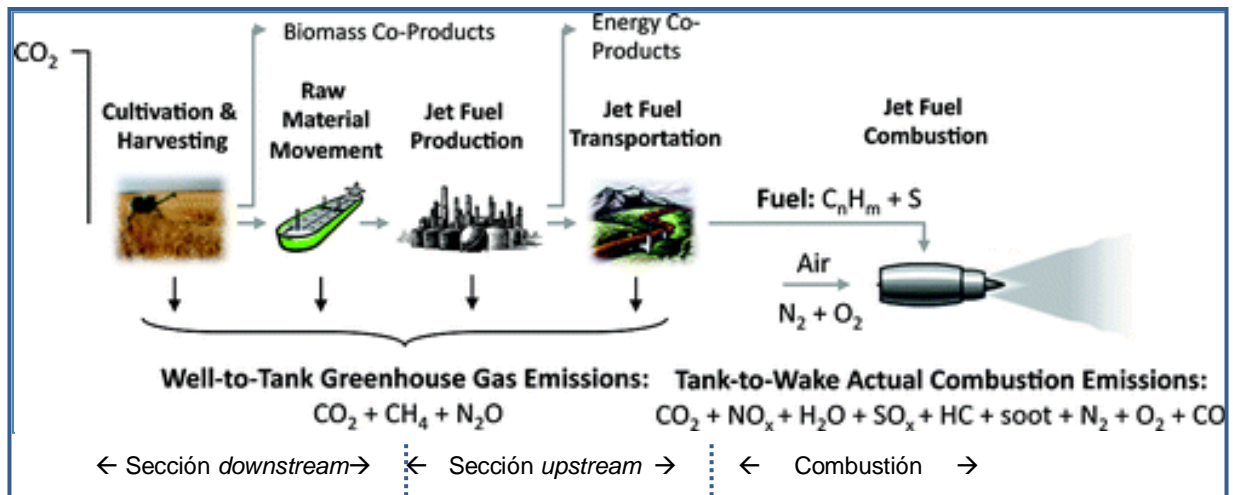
$CO_2$

Biomass Co-Products

Energy Co-Products

Cultivation & Harvesting

Raw Material Movement

Jet Fuel Production

Jet Fuel Transportation

Jet Fuel Combustion

Fuel: $C_nH_m + S$

Air

$N_2 + O_2$

Well-to-Tank Greenhouse Gas Emissions:
$CO_2 + CH_4 + N_2O$

Tank-to-Wake Actual Combustion Emissions:
$CO_2 + NO_x + H_2O + SO_x + HC + soot + N_2 + O_2 + CO$

← Sección *downstream*→ ← Sección *upstream* → ← Combustión →